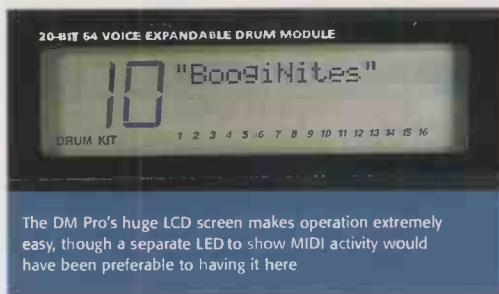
20-BIT 64 VOICE EXPANDABLE DRUM MODULE

10 "BoogiNites"

DRUM KIT 1 2 3 4 5 6 7 8 9 10 11 12 13 14 15 16

The DM Pro's huge LCD screen makes operation extremely easy, though a separate LED to show MIDI activity would have been preferable to having it here